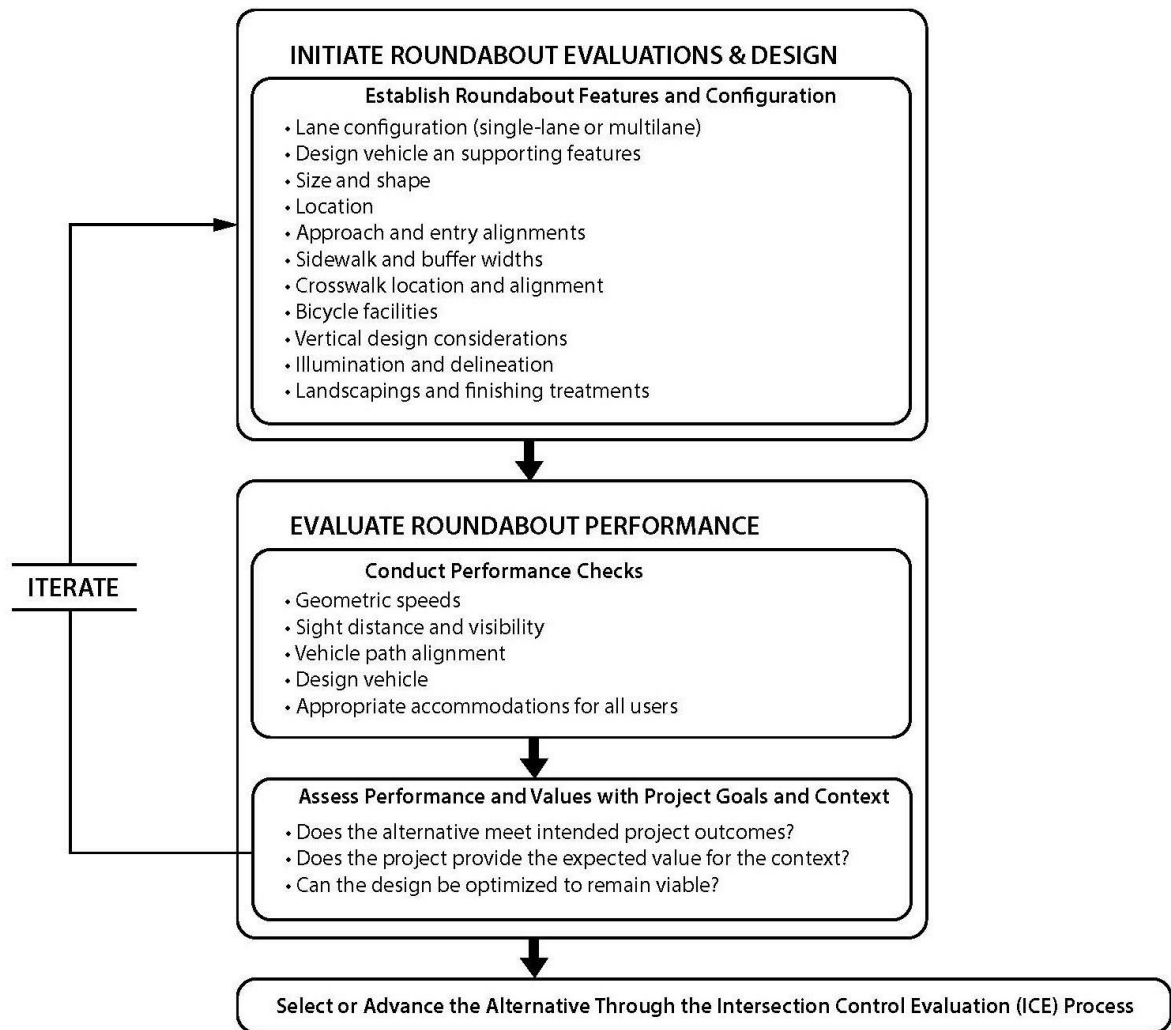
INITIATE ROUNDABOUT EVALUATIONS & DESIGN

Establish Roundabout Features and Configuration

• Lane configuration (single-lane or multilane)
• Design vehicle an supporting features
• Size and shape
• Location
• Approach and entry alignments
• Sidewalk and buffer widths
• Crosswalk location and alignment
• Bicycle facilities
• Vertical design considerations
• Illumination and delineation
• Landscapings and finishing treatments

ITERATE

EVALUATE ROUNDABOUT PERFORMANCE

Conduct Performance Checks

• Geometric speeds
• Sight distance and visibility
• Vehicle path alignment
• Design vehicle
• Appropriate accommodations for all users

Assess Performance and Values with Project Goals and Context

• Does the alternative meet intended project outcomes?
• Does the project provide the expected value for the context?
• Can the design be optimized to remain viable?

Select or Advance the Alternative Through the Intersection Control Evaluation (ICE) Process